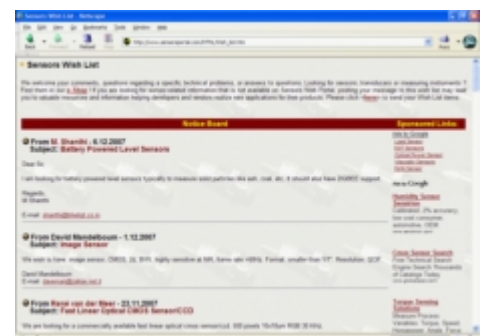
Sensors Wish List - Netscape

Sensors Wish List

Notice Board

Sponsored Links

From M. Shanthi - 6.12.2007
Subject: Battery Powered Level Sensors

Dear Sir,

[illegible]

Regards,
M Shanthi

E-mail: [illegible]

From David Mendelbaum - 1.12.2007
Subject: Image Sensor

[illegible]

David Mendelbaum

E-mail: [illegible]

From René van der Meer - 23.11.2007
Subject: Fast Linear Optical CMOS Sensor/CCD

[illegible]